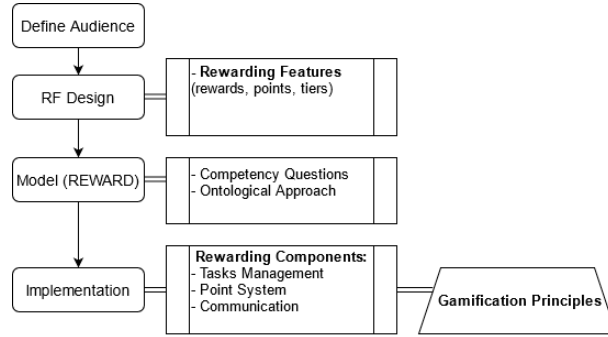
Define Audience

RF Design

- Rewarding Features
(rewards, points, tiers)

Model (REWARD)

- Competency Questions
- Ontological Approach

Implementation

Rewarding Components:
- Tasks Management
- Point System
- Communication

Gamification Principles